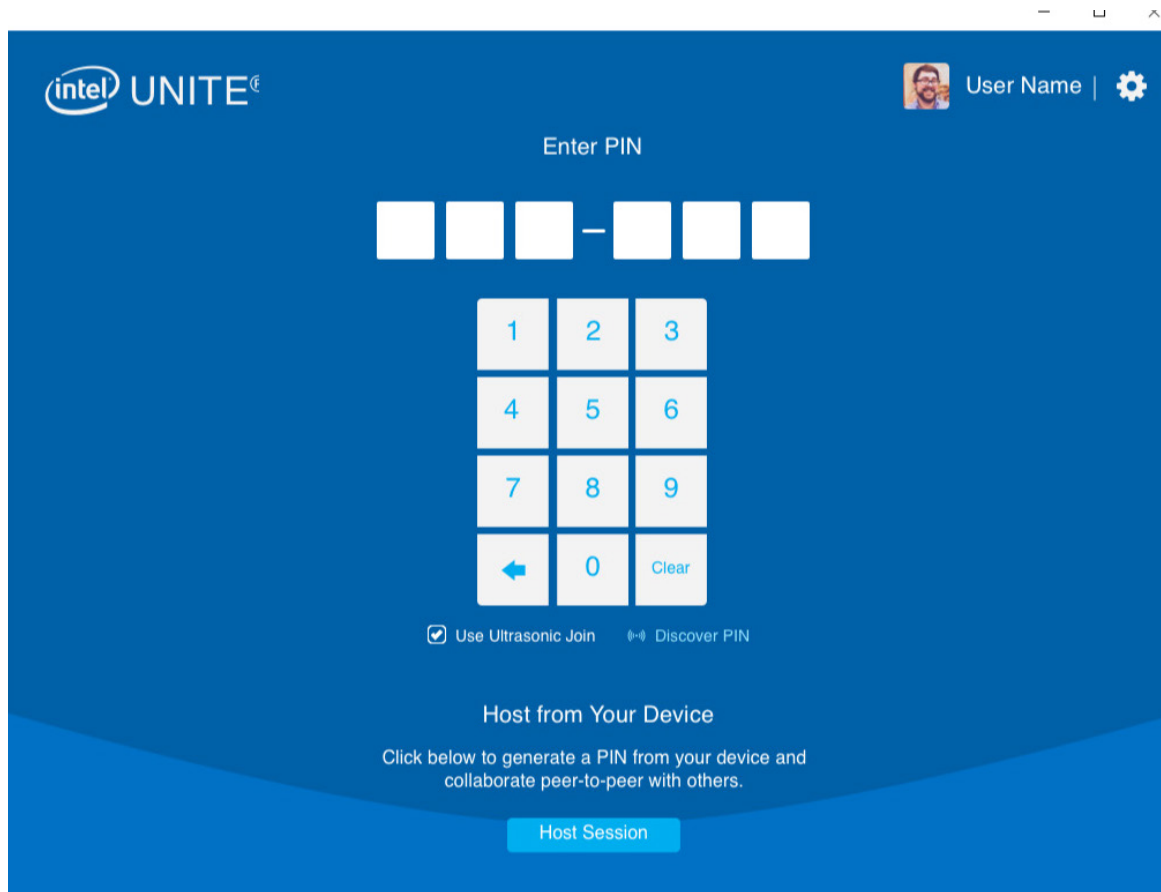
intel UNITE®

User Name |

Enter PIN

–

| 1 | 2 | 3 |
|---|---|---|
| 4 | 5 | 6 |
| 7 | 8 | 9 |
|   | 0 | Clear |

Use Ultrasonic Join

Discover PIN

Host from Your Device

Click below to generate a PIN from your device and collaborate peer-to-peer with others.

Host Session